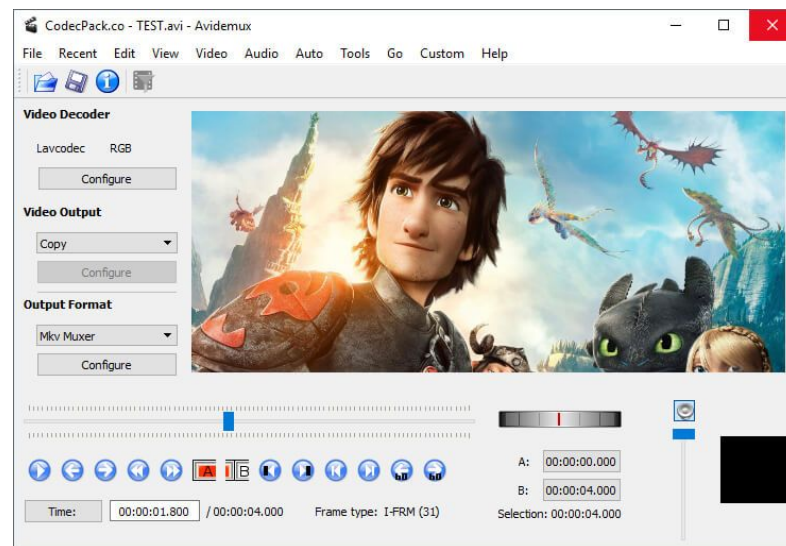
CodecPack.co - TEST.avi - Avidemux

File Recent Edit View Video Audio Auto Tools Go Custom Help

Video Decoder

Lavcodec RGB

Configure

Video Output

Copy

Configure

Output Format

Mkv Muxer

Configure

A B

A: 00:00:00.000

B: 00:00:04.000

Selection: 00:00:04.000

Time: 00:00:01.800 / 00:00:04.000 Frame type: I-FRM (31)